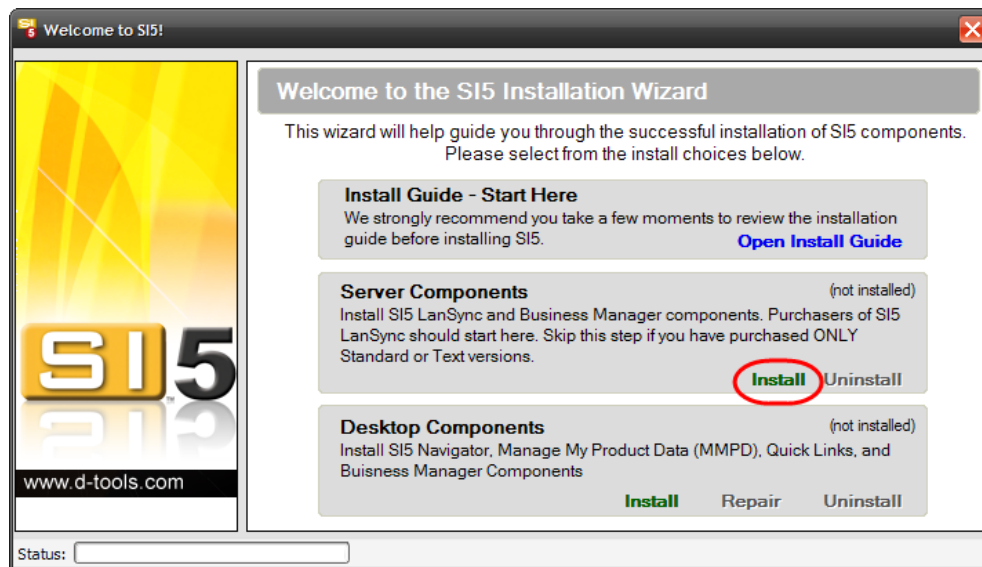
SI 5 Welcome to SI5!

SI5

www.d-tools.com

Welcome to the SI5 Installation Wizard

This wizard will help guide you through the successful installation of SI5 components. Please select from the install choices below.

Install Guide - Start Here
We strongly recommend you take a few moments to review the installation guide before installing SI5.
Open Install Guide

Server Components
(not installed)
Install SI5 LanSync and Business Manager components. Purchasers of SI5 LanSync should start here. Skip this step if you have purchased ONLY Standard or Text versions.
Install Uninstall

Desktop Components
(not installed)
Install SI5 Navigator, Manage My Product Data (MMPD), Quick Links, and Buisness Manager Components
Install Repair Uninstall

Status: